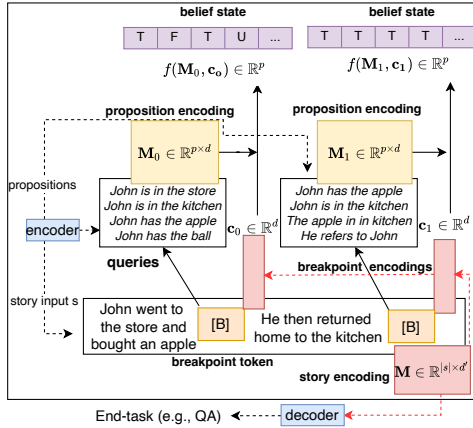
belief state

| T | F | T | U | ... |
|---|---|---|---|---|

belief state

| T | T | T | T | ... |
|---|---|---|---|---|

$f(\mathbf{M}_0, \mathbf{c_o}) \in \mathbb{R}^p$

$f(\mathbf{M}_1, \mathbf{c_1}) \in \mathbb{R}^p$

proposition encoding

proposition encoding

$\mathbf{M}_0 \in \mathbb{R}^{p \times d}$

$\mathbf{M}_1 \in \mathbb{R}^{p \times d}$

propositions

John is in the store
John is in the kitchen
John has the apple
John has the ball

John has the apple
John is in the kitchen
The apple in in kitchen
He refers to John

encoder

$\mathbf{c}_0 \in \mathbb{R}^d$

$\mathbf{c}_1 \in \mathbb{R}^d$

queries

breakpoint encodings

story input s

John went to the store and bought an apple

[B]

He then returned home to the kitchen

[B]

breakpoint token

story encoding

$\mathbf{M} \in \mathbb{R}^{|s| \times d'}$

End-task (e.g., QA)

decoder